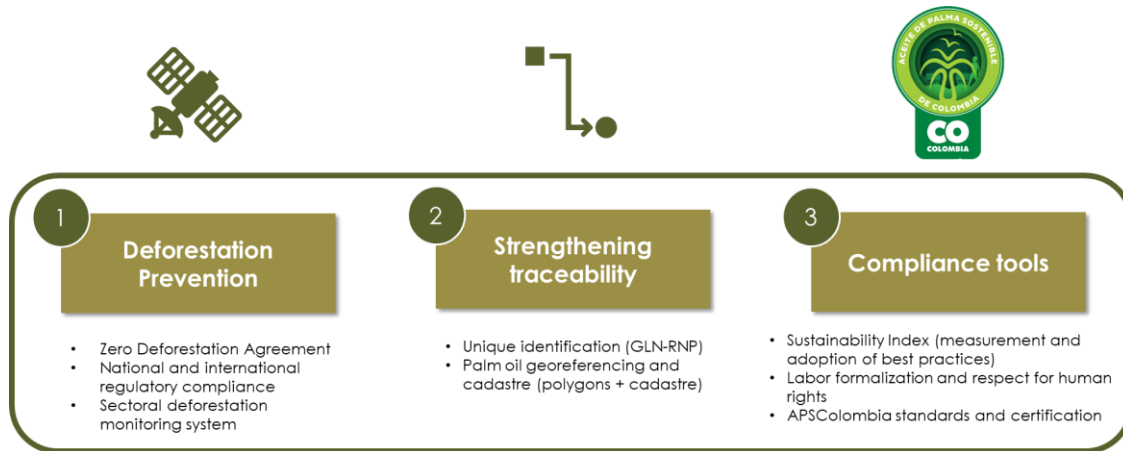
ACEITE DE PALMA SOSTENIBLE DE COLOMBIA
CO
COLOMBIA

1
Deforestation Prevention

- Zero Deforestation Agreement
- National and international regulatory compliance
- Sectoral deforestation monitoring system

2
Strengthening traceability

- Unique identification (GLN-RNP)
- Palm oil georeferencing and cadastre (polygons + cadastre)

3
Compliance tools

- Sustainability Index (measurement and adoption of best practices)
- Labor formalization and respect for human rights
- APSColombia standards and certification